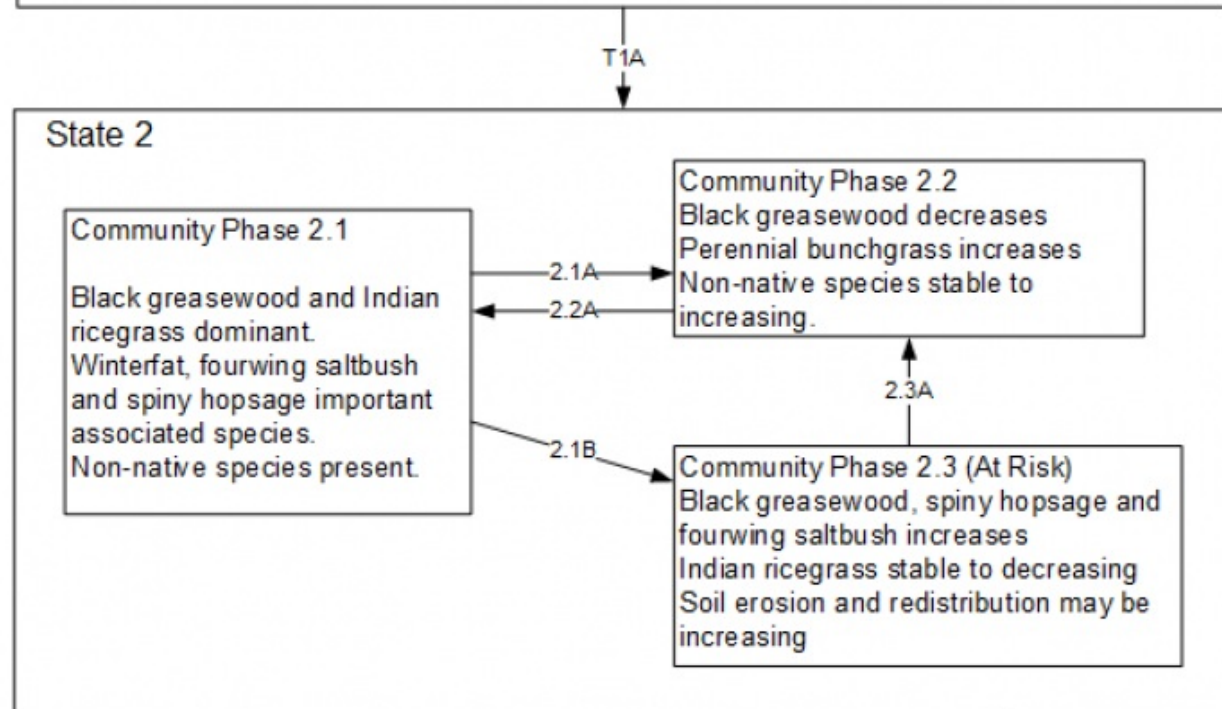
T1A

State 2

Community Phase 2.1

Black greasewood and Indian ricegrass dominant.
Winterfat, fourwing saltbush and spiny hopsage important associated species.
Non-native species present.

2.1A

2.2A

Community Phase 2.2
Black greasewood decreases
Perennial bunchgrass increases
Non-native species stable to increasing.

2.3A

2.1B

Community Phase 2.3 (At Risk)
Black greasewood, spiny hopsage and fourwing saltbush increases
Indian ricegrass stable to decreasing
Soil erosion and redistribution may be increasing